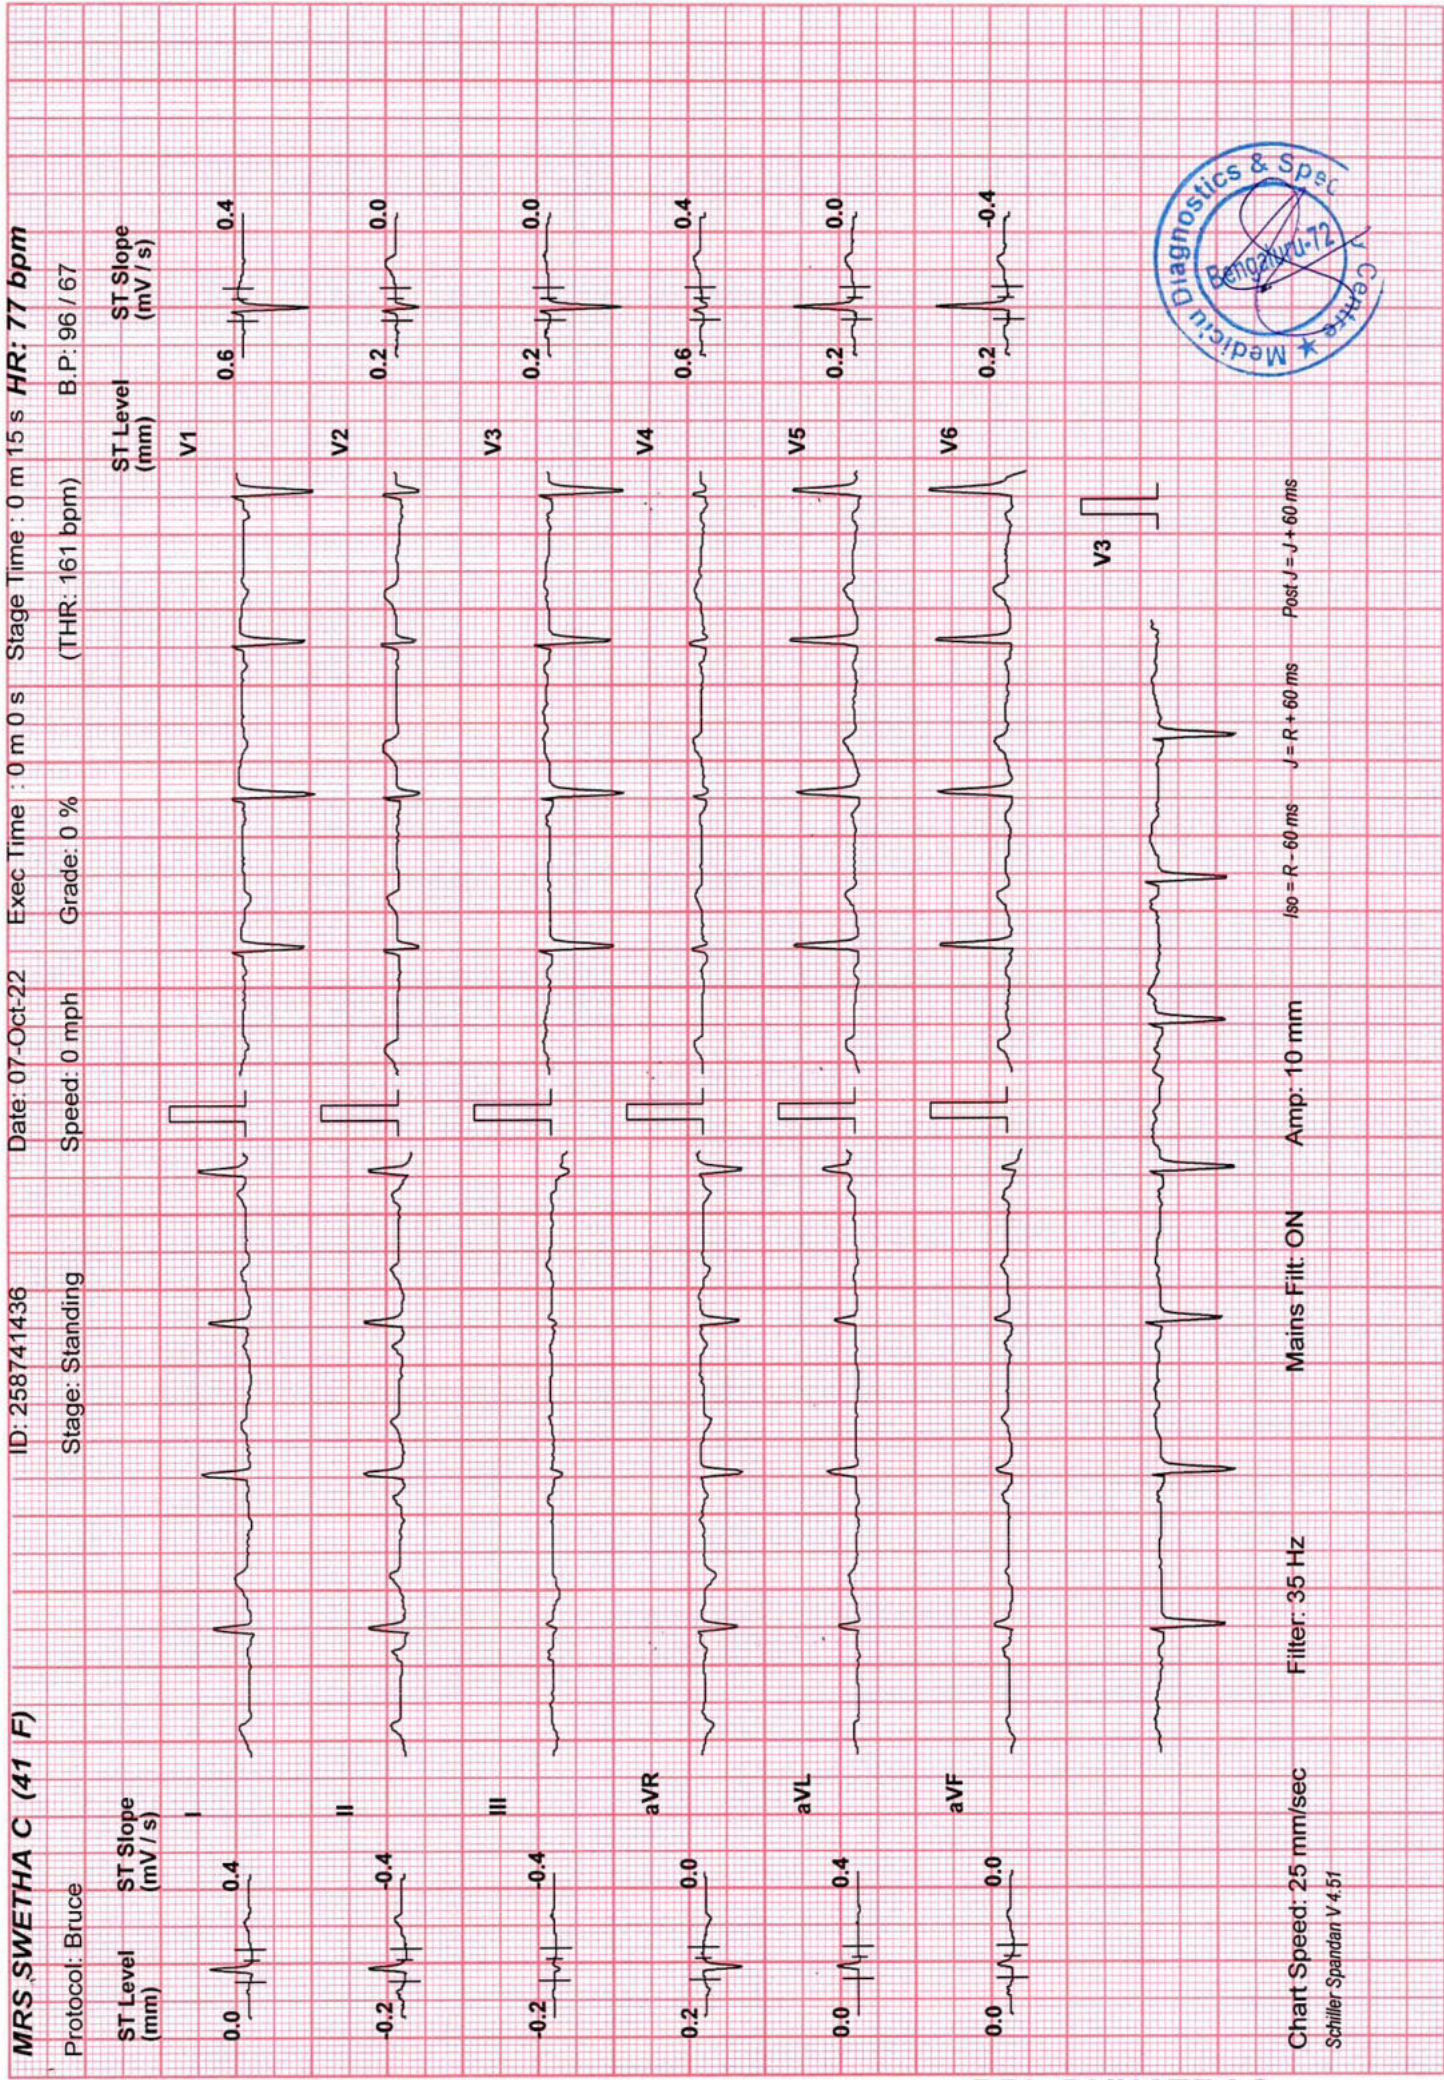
MRS SWETHA C (41 F) ID: 258741436 Date: 07-Oct-22 Exec Time : 0 m 0 s Stage Time : 0 m 15 s HR: 77 bpm

Protocol: Bruce Stage: Standing Speed: 0 mph Grade: 0 % (THR: 161 bpm) B.P: 96 / 67

ST Level (mm) ST Slope (mV / s)

0.0 0.4 I
-0.2 -0.4 II
-0.2 -0.4 III
0.2 0.0 aVR
0.0 0.4 aVL
0.0 0.0 aVF

ST Level (mm) ST Slope (mV / s)

V1 0.6 0.4
V2 0.2 0.0
V3 0.2 0.0
V4 0.6 0.4
V5 0.2 0.0
V6 0.2 -0.4

V3

Chart Speed: 25 mm/sec Filter: 35 Hz Mains Filt: ON Amp: 10 mm Iso = R - 60 ms J = R + 60 ms Post J = J + 60 ms

Schiller Spandan V 4.51

Medicu Diagnostics & Spec Centre Bengaluru-72